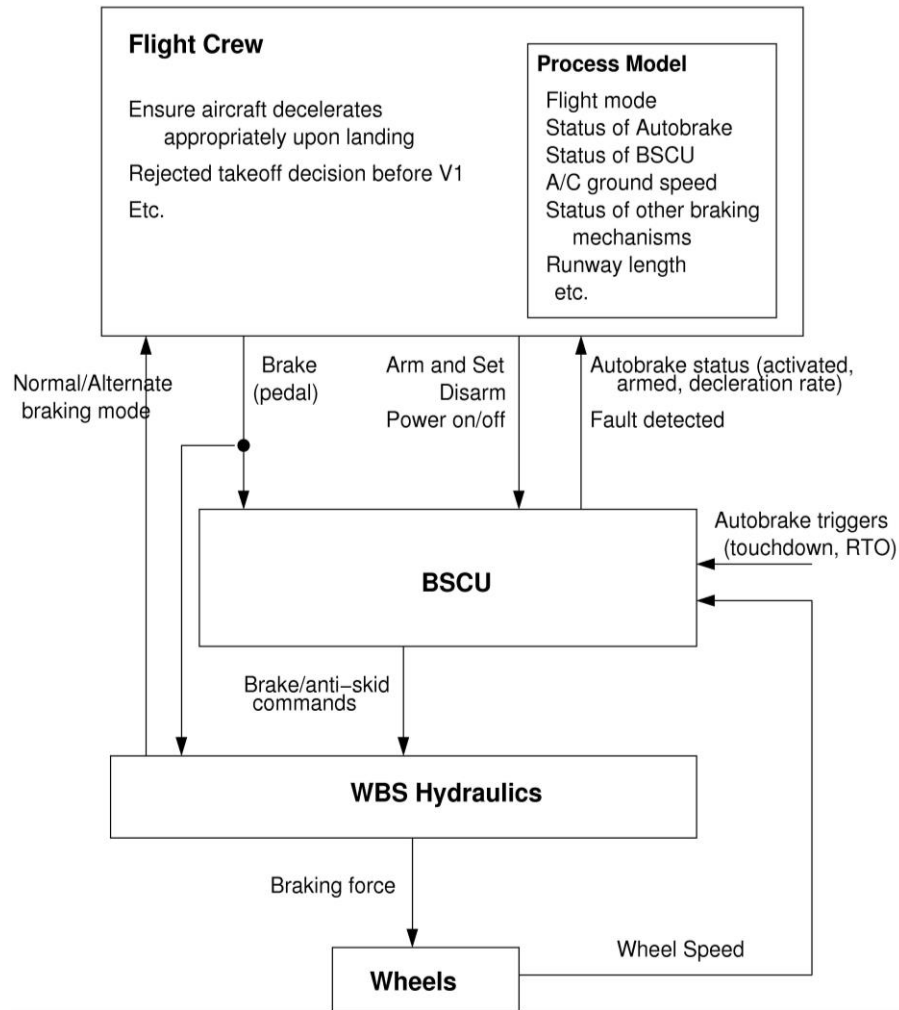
Flight Crew

Ensure aircraft decelerates appropriately upon landing

Rejected takeoff decision before V1

Etc.

Process Model

Flight mode
Status of Autobrake
Status of BSCU
A/C ground speed
Status of other braking mechanisms
Runway length
etc.

Normal/Alternate braking mode

Brake (pedal)

Arm and Set
Disarm
Power on/off

Autobrake status (activated, armed, decleration rate)

Fault detected

Autobrake triggers (touchdown, RTO)

BSCU

Brake/anti−skid commands

WBS Hydraulics

Braking force

Wheel Speed

Wheels